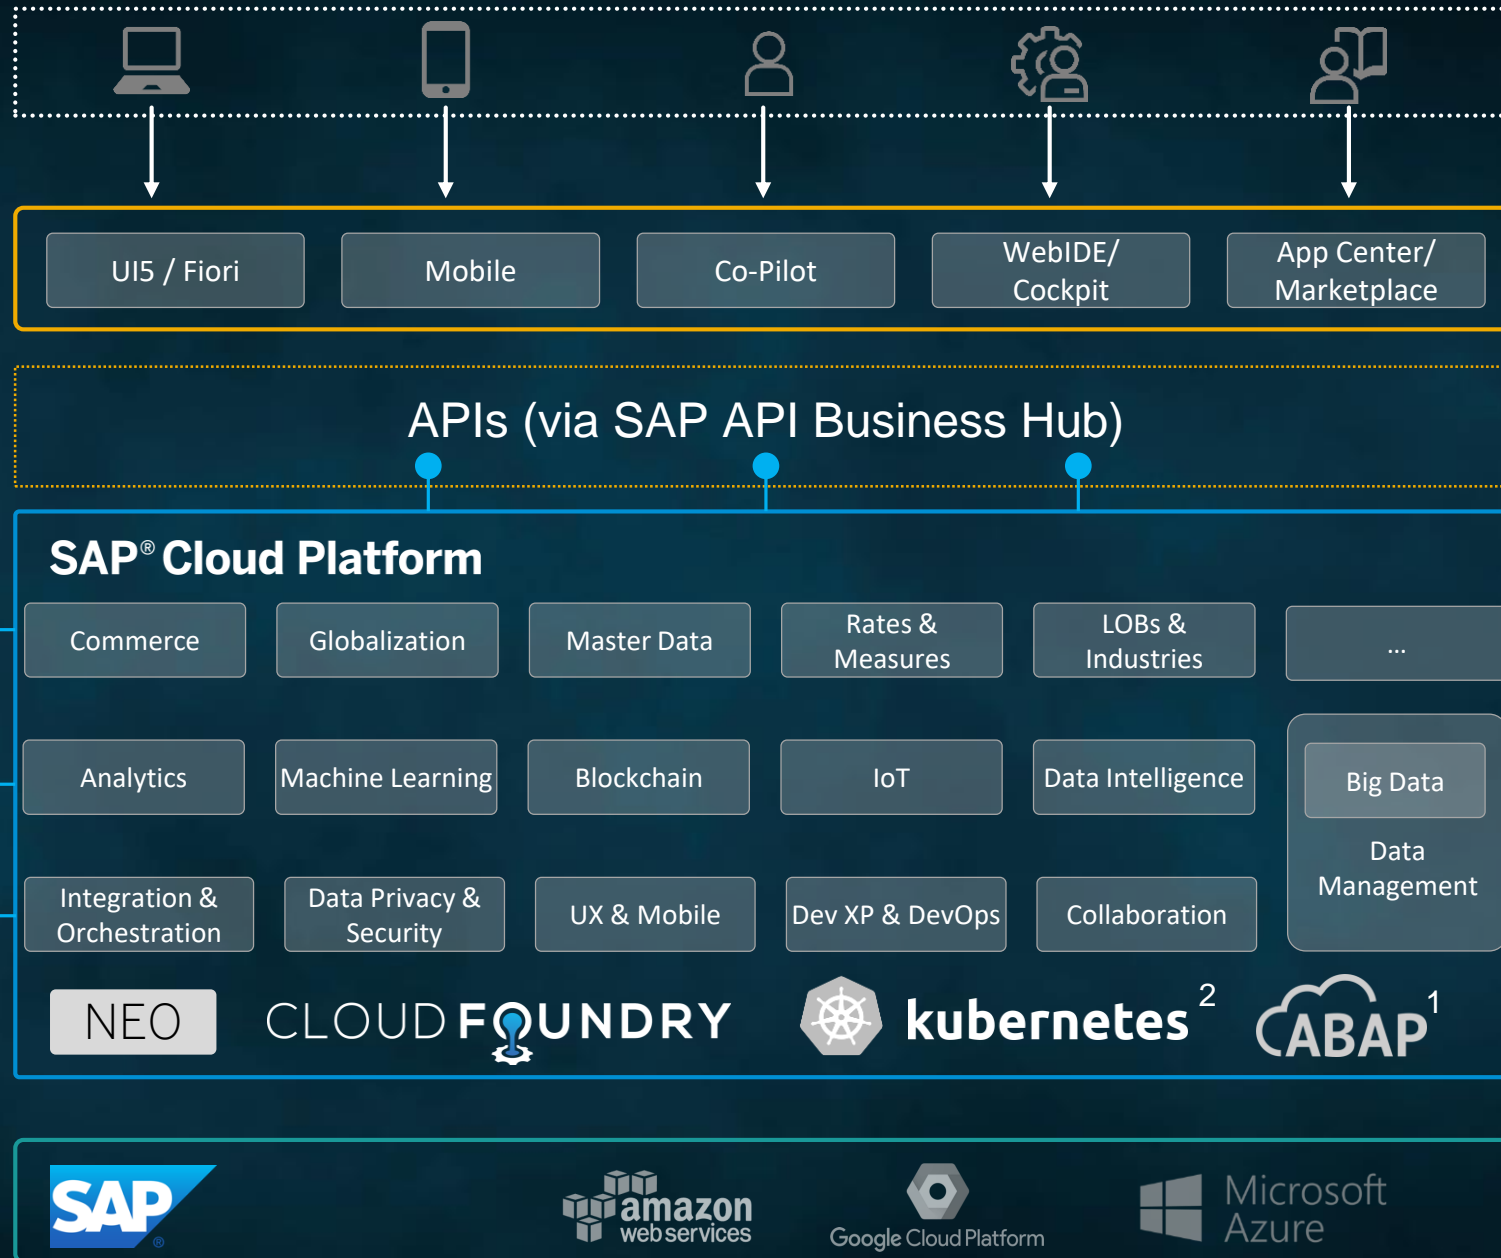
UI5 / Fiori

Mobile

Co-Pilot

WebIDE/ Cockpit

App Center/ Marketplace

APIs (via SAP API Business Hub)

SAP® Cloud Platform

Commerce

Globalization

Master Data

Rates & Measures

LOBs & Industries

...

Analytics

Machine Learning

Blockchain

IoT

Data Intelligence

Big Data

Data Management

Integration & Orchestration

Data Privacy & Security

UX & Mobile

Dev XP & DevOps

Collaboration

NEO

CLOUD FOUNDRY

kubernetes $^2$

ABAP $^1$

SAP

amazon web services

Google Cloud Platform

Microsoft Azure